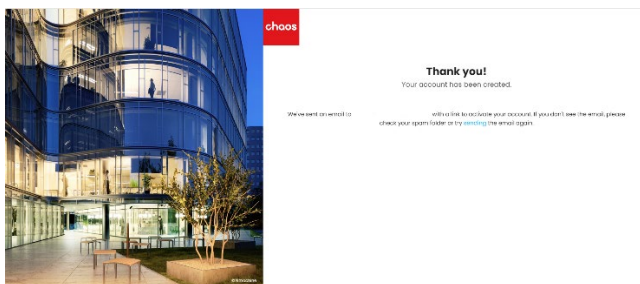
chaos

Thank you!

Your account has been created.

We've sent an email to with a link to activate your account. If you don't see the email, please check your spam folder or try sending the email again.

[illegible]